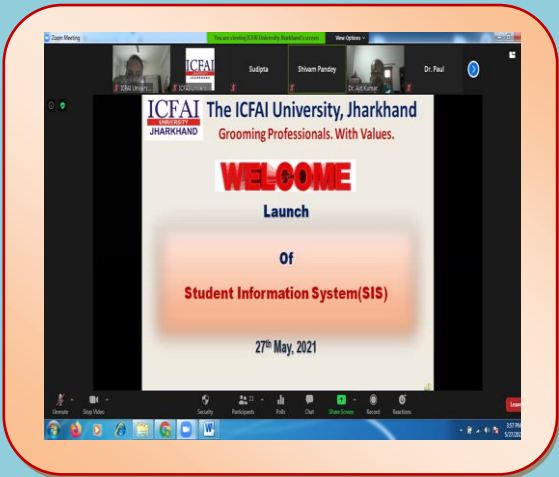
Zoom Meeting

You are viewing ICFAI University Jharkhand's screen

View Options

ICFAI Univers...

ICFAI

JHARKHAND

ICFAI Universi...

Sudipta

Shivam Pandey

Dr. Arif Kumar

Dr. Paul

ICFAI UNIVERSITY JHARKHAND

The ICFAI University, Jharkhand

Grooming Professionals. With Values.

WELCOME

Launch

Of

Student Information System(SIS)

27th May, 2021

Unmute

Stop Video

Security

Participants 13

Polls

Chat

Share Screen

Record

Reactions

Leave

3:57 PM
5/27/2021